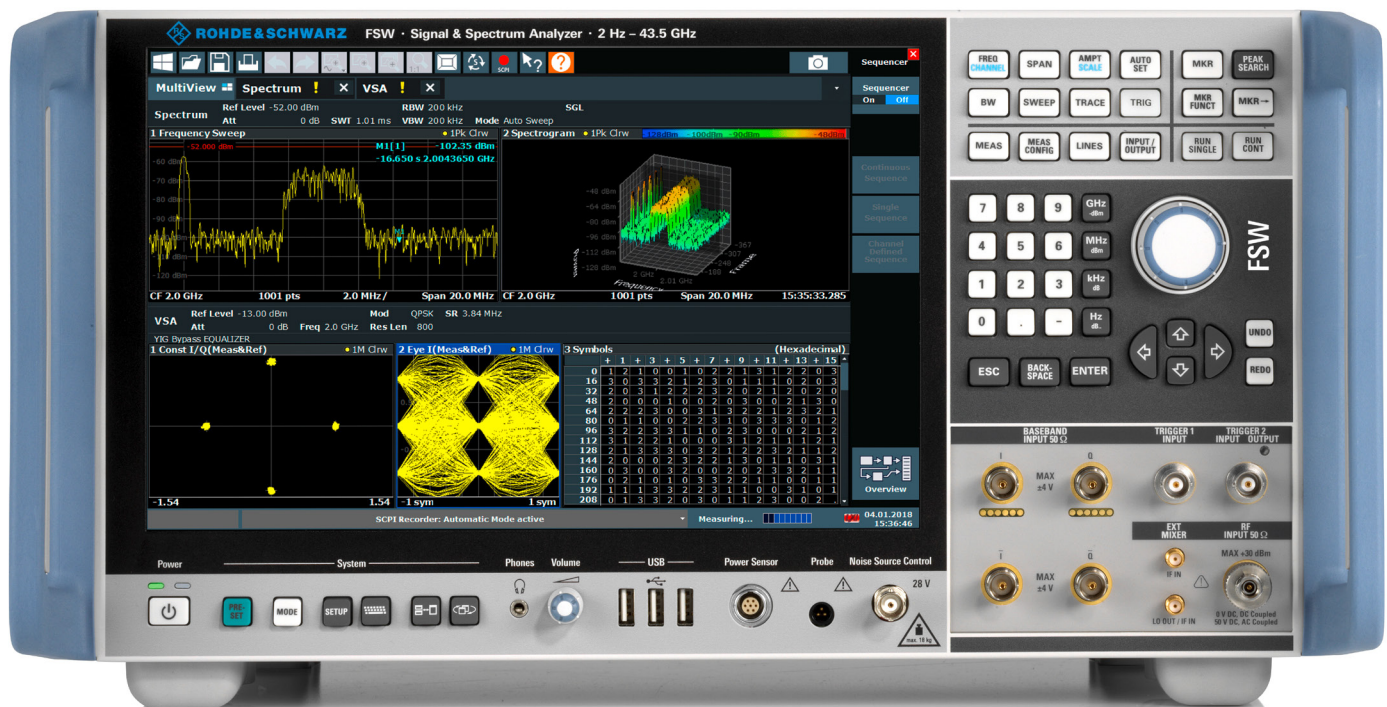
ROHDE&SCHWARZ FSW · Signal & Spectrum Analyzer · 2 Hz – 43.5 GHz

SCPI

Sequencer

MultiView Spectrum ! × VSA ! ×

Sequencer
On Off

Spectrum Ref Level -52.00 dBm RBW 200 kHz SGL
Att 0 dB SWT 1.01 ms VBW 200 kHz Mode Auto Sweep

1 Frequency Sweep ● 1Pk Clrw
2 Spectrogram ● 1Pk Clrw -120 dBm -100 dBm -90 dBm -48 dBm

-52.000 dBm M1[1] -102.35 dBm
-16.650 s 2.0043650 GHz

-60 dBm
-70 dBm
-80 dBm
-90 dBm
-120 dBm

-48 dBm
-64 dBm
-80 dBm
-96 dBm
-112 dBm
-128 dBm
2 GHz
2.01 GHz
Frequency
-367
-307
-248
-188
Frame

CF 2.0 GHz 1001 pts 2.0 MHz/ Span 20.0 MHz
CF 2.0 GHz 1001 pts Span 20.0 MHz 15:35:33.285

Continuous Sequence
Single Sequence
Channel Defined Sequence

VSA Ref Level -13.00 dBm Mod QPSK SR 3.84 MHz
Att 0 dB Freq 2.0 GHz Res Len 800
YIG Bypass EQUALIZER

1 Const I/Q(Meas&Ref) ● 1M Clrw
2 Eye I(Meas&Ref) ● 1M Clrw
3 Symbols (Hexadecimal)

| | + | 1 | + | 3 | + | 5 | + | 7 | + | 9 | + | 11 | + | 13 | + | 15 |
|---|---|---|---|---|---|---|---|---|---|---|---|---|---|---|---|---|
| 0 | 1 | 2 | 1 | 0 | 0 | 1 | 0 | 2 | 2 | 1 | 3 | 1 | 2 | 2 | 0 | 3 |
| 16 | 3 | 0 | 3 | 3 | 2 | 1 | 2 | 3 | 0 | 1 | 1 | 1 | 0 | 2 | 0 | 3 |
| 32 | 2 | 0 | 3 | 1 | 2 | 2 | 2 | 3 | 2 | 0 | 2 | 1 | 2 | 0 | 2 | 0 |
| 48 | 2 | 0 | 0 | 0 | 1 | 0 | 0 | 2 | 0 | 3 | 0 | 0 | 2 | 1 | 3 | 0 |
| 64 | 2 | 2 | 2 | 3 | 0 | 0 | 3 | 1 | 3 | 2 | 2 | 1 | 2 | 3 | 2 | 1 |
| 80 | 0 | 1 | 1 | 0 | 0 | 2 | 2 | 3 | 1 | 0 | 3 | 3 | 0 | 3 | 1 | 2 |
| 96 | 3 | 2 | 2 | 3 | 3 | 1 | 1 | 0 | 3 | 0 | 0 | 2 | 0 | 2 | 1 | 2 |
| 112 | 3 | 1 | 2 | 2 | 1 | 0 | 0 | 0 | 3 | 1 | 2 | 1 | 1 | 1 | 2 | 1 |
| 128 | 2 | 1 | 3 | 3 | 3 | 0 | 3 | 0 | 1 | 2 | 2 | 3 | 2 | 1 | 1 | 2 |
| 144 | 2 | 0 | 0 | 0 | 2 | 3 | 2 | 2 | 1 | 3 | 0 | 1 | 1 | 0 | 3 | 1 |
| 160 | 0 | 3 | 0 | 0 | 3 | 2 | 0 | 0 | 2 | 0 | 2 | 3 | 3 | 2 | 1 | 1 |
| 176 | 0 | 2 | 1 | 0 | 1 | 0 | 3 | 3 | 2 | 2 | 1 | 1 | 0 | 0 | 1 | 1 |
| 192 | 1 | 1 | 1 | 3 | 3 | 2 | 2 | 3 | 1 | 1 | 0 | 0 | 3 | 1 | 0 | 1 |
| 208 | 0 | 1 | 3 | 3 | 2 | 0 | 3 | 0 | 1 | 1 | 2 | 3 | 0 | 0 | 2 | |

-1.54 1.54 -1 sym 1 sym

Overview

SCPI Recorder: Automatic Mode active Measuring... 04.01.2018 15:36:46

FREQ CHANNEL SPAN AMPT SCALE AUTO SET MKR PEAK SEARCH
BW SWEEP TRACE TRIG MKR FUNCT MKR→
MEAS MEAS CONFIG LINES INPUT / OUTPUT RUN SINGLE RUN CONT

7 8 9 GHz -dBm
4 5 6 MHz dBm
1 2 3 kHz dB
0 . - Hz dB..
FSW
UNDO
REDO
ESC BACK-SPACE ENTER

BASEBAND INPUT 50 Ω TRIGGER 1 INPUT TRIGGER 2 INPUT OUTPUT
I Q MAX ±4 V
EXT MIXER RF INPUT 50 Ω
MAX +30 dBm
IF IN
LO OUT / IF IN
Ī Q̄ MAX ±4 V
0 V DC, DC Coupled
50 V DC, AC Coupled

Power System Phones Volume USB Power Sensor Probe Noise Source Control
PRE-SET MODE SETUP
28 V
max. 18 kg